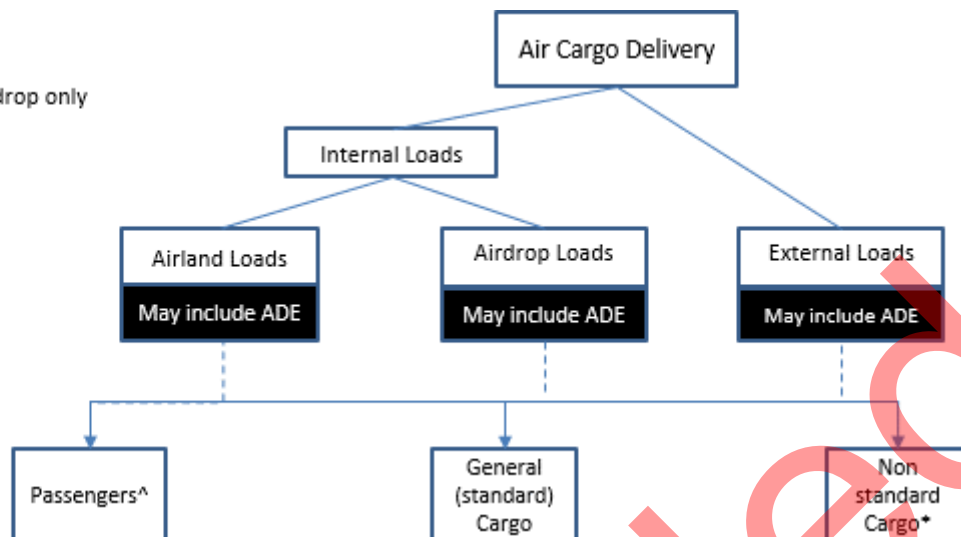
rdrop only

Air Cargo Delivery

Internal Loads

Airland Loads
May include ADE

Airdrop Loads
May include ADE

External Loads
May include ADE

Passengers^

General (standard) Cargo

Non standard Cargo*